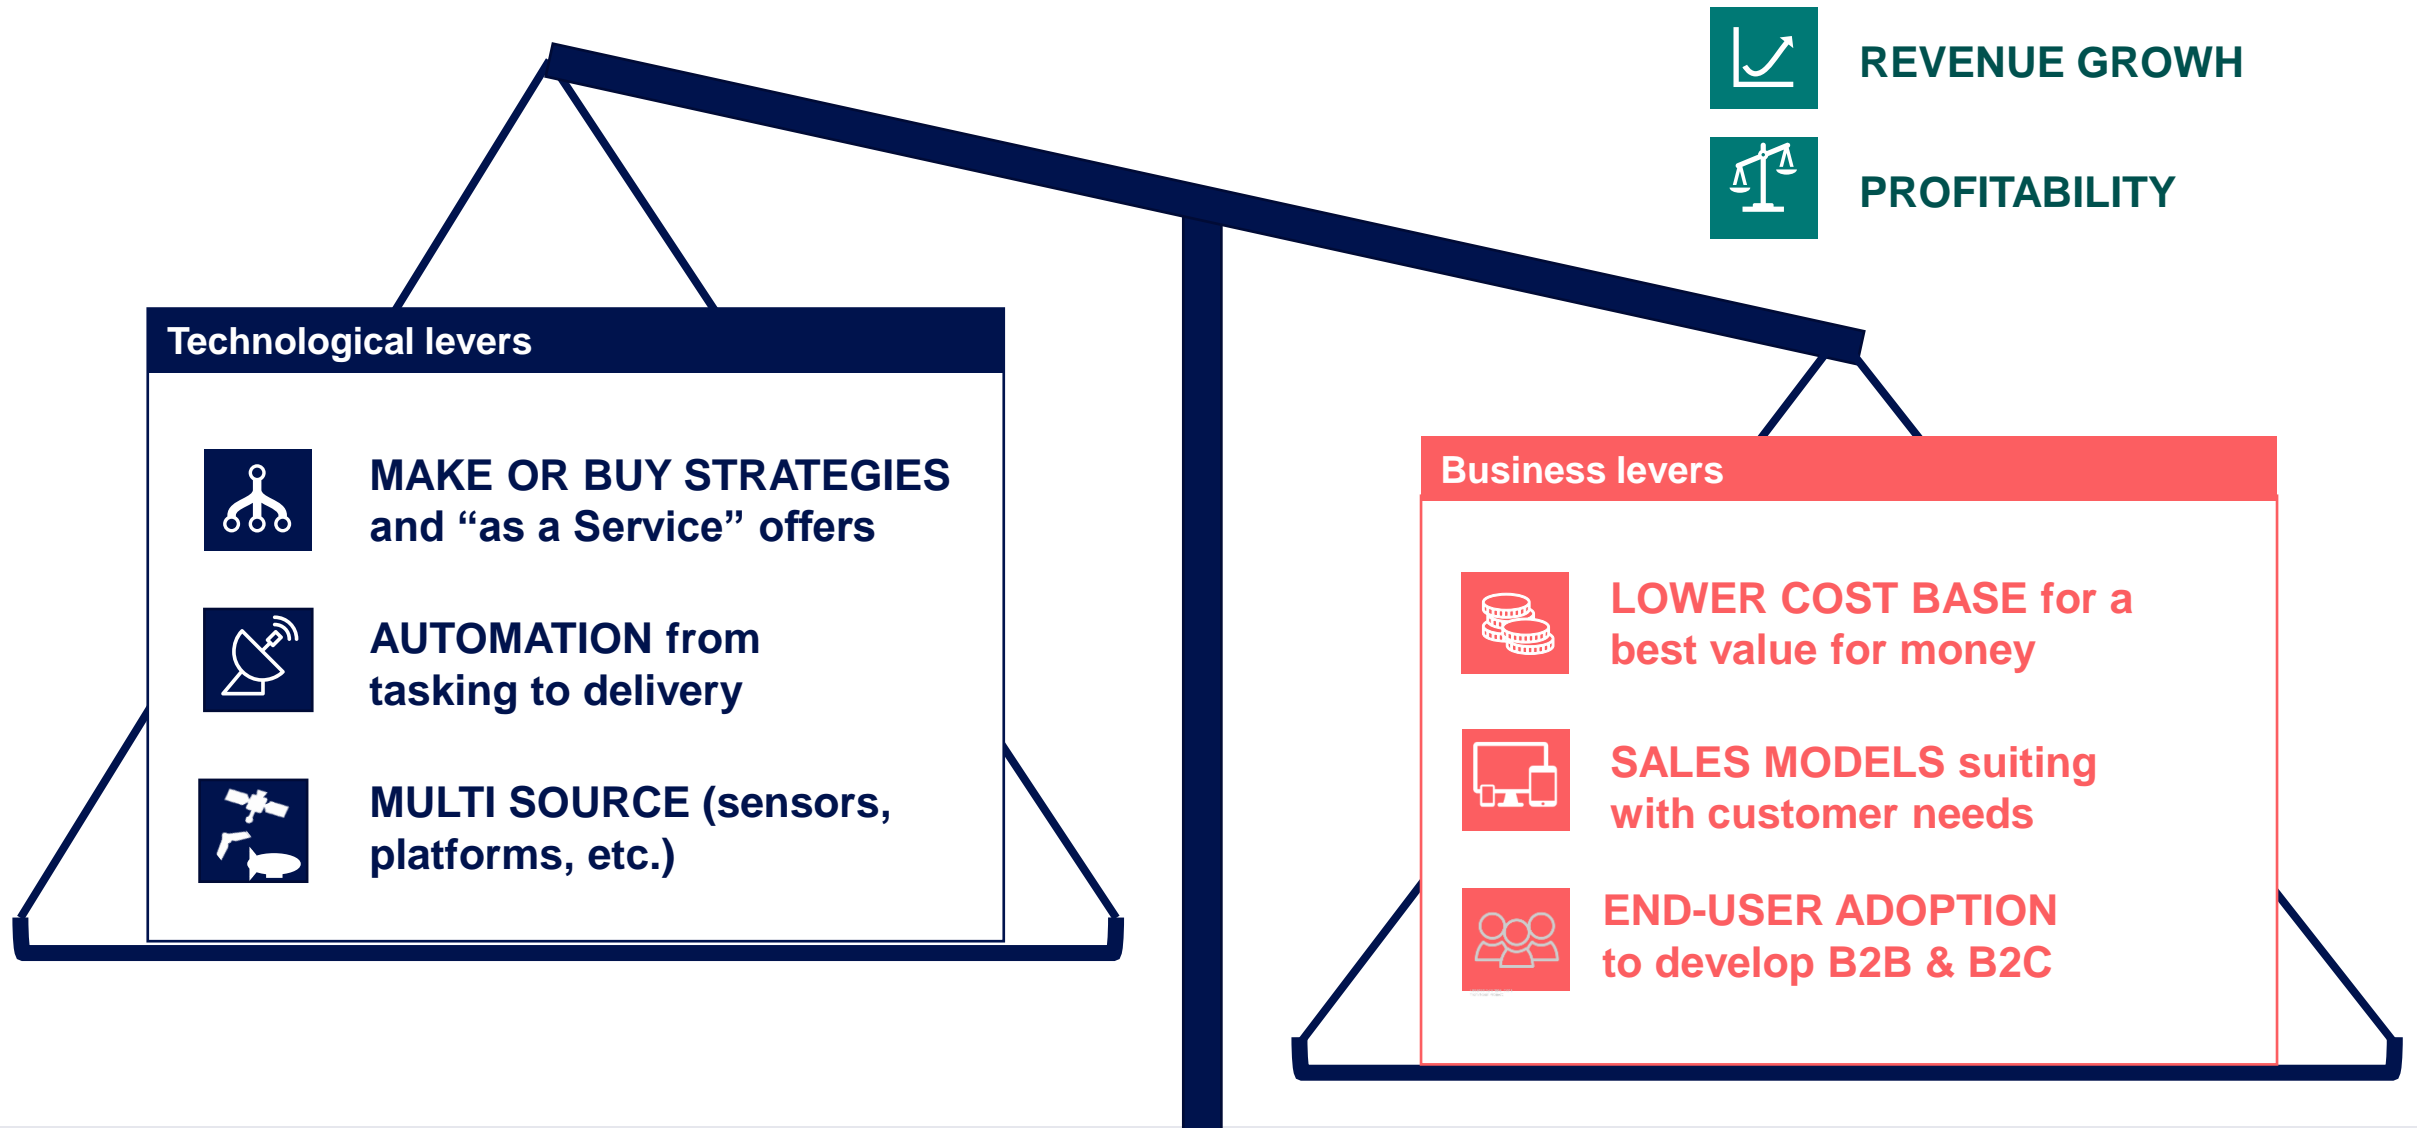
REVENUE GROWH

PROFITABILITY

Technological levers

MAKE OR BUY STRATEGIES and “as a Service” offers

AUTOMATION from tasking to delivery

MULTI SOURCE (sensors, platforms, etc.)

Business levers

LOWER COST BASE for a best value for money

SALES MODELS suiting with customer needs

END-USER ADOPTION to develop B2B & B2C